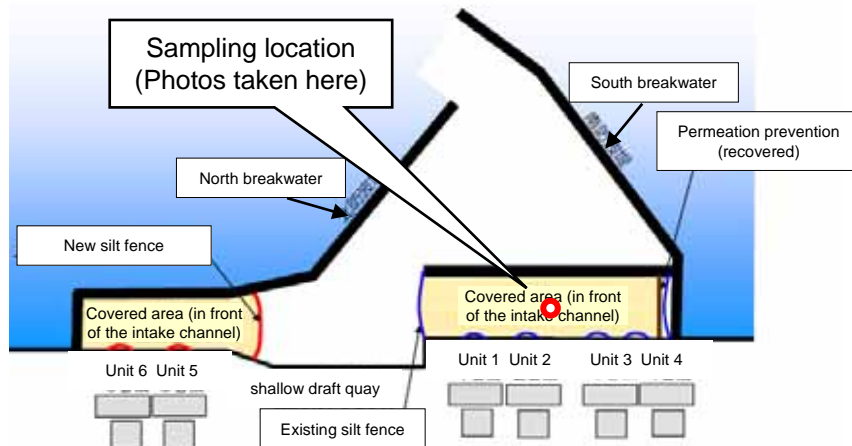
Sampling location (Photos taken here)

South breakwater

Permeation prevention (recovered)

North breakwater

New silt fence

Covered area (in front of the intake channel)

Covered area (in front of the intake channel)

Unit 6 Unit 5

shallow draft quay

Unit 1 Unit 2

Unit 3 Unit 4

Existing silt fence